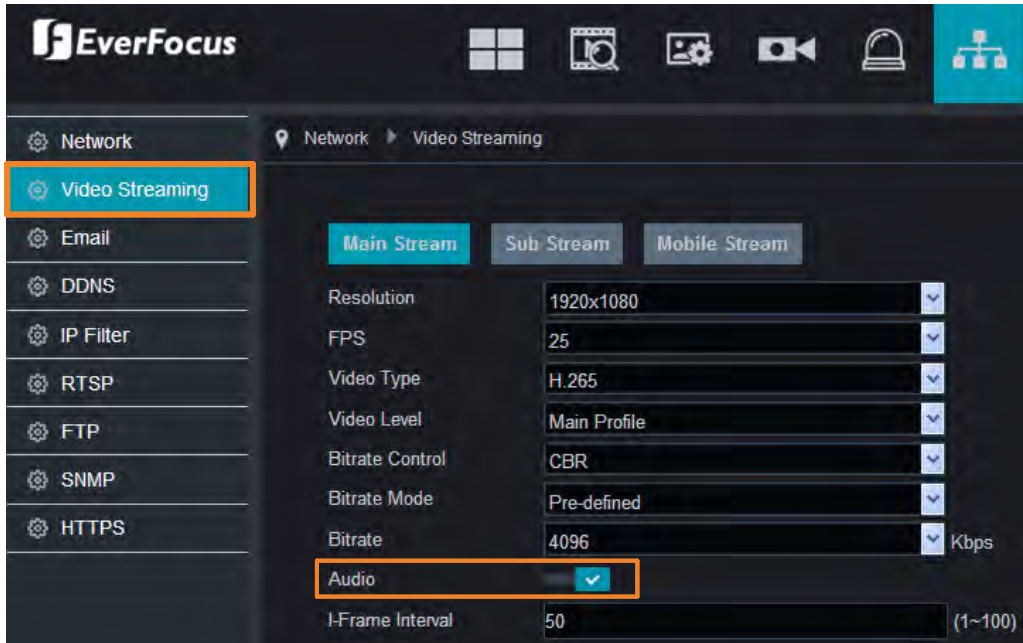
EverFocus

Network
Video Streaming
Email
DDNS
IP Filter
RTSP
FTP
SNMP
HTTPS

Network ▸ Video Streaming

Main Stream | Sub Stream | Mobile Stream

| | |
|---|---|
| Resolution | 1920x1080 |
| FPS | 25 |
| Video Type | H.265 |
| Video Level | Main Profile |
| Bitrate Control | CBR |
| Bitrate Mode | Pre-defined |
| Bitrate | 4096 Kbps |
| Audio | |
| I-Frame Interval | 50 (1~100) |